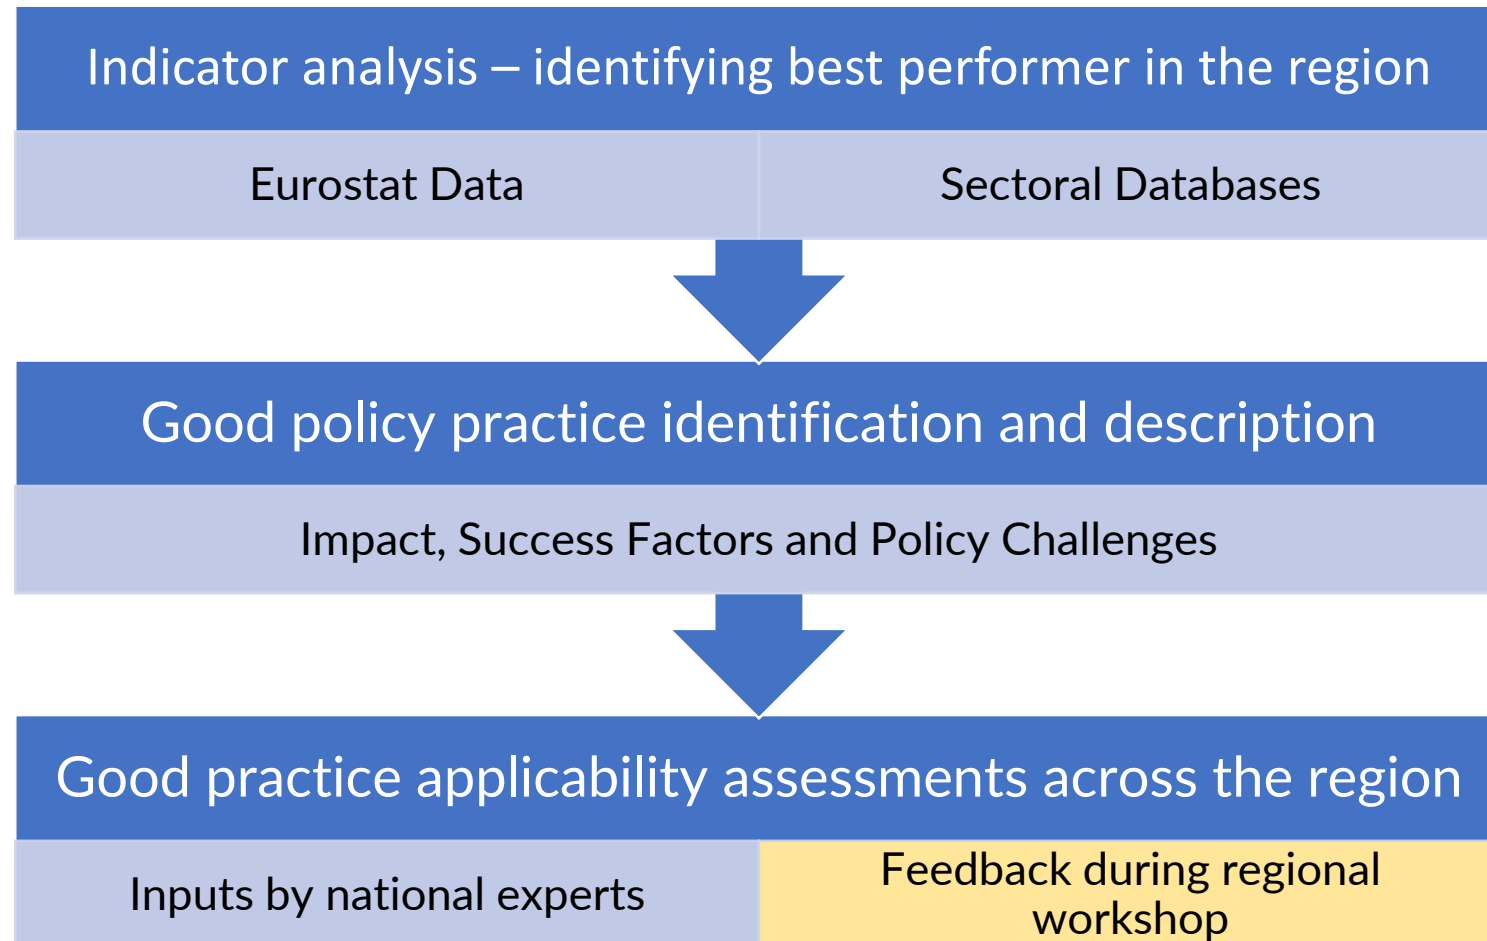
Indicator analysis – identifying best performer in the region

Eurostat Data

Sectoral Databases

Good policy practice identification and description

Impact, Success Factors and Policy Challenges

Good practice applicability assessments across the region

Inputs by national experts

Feedback during regional workshop